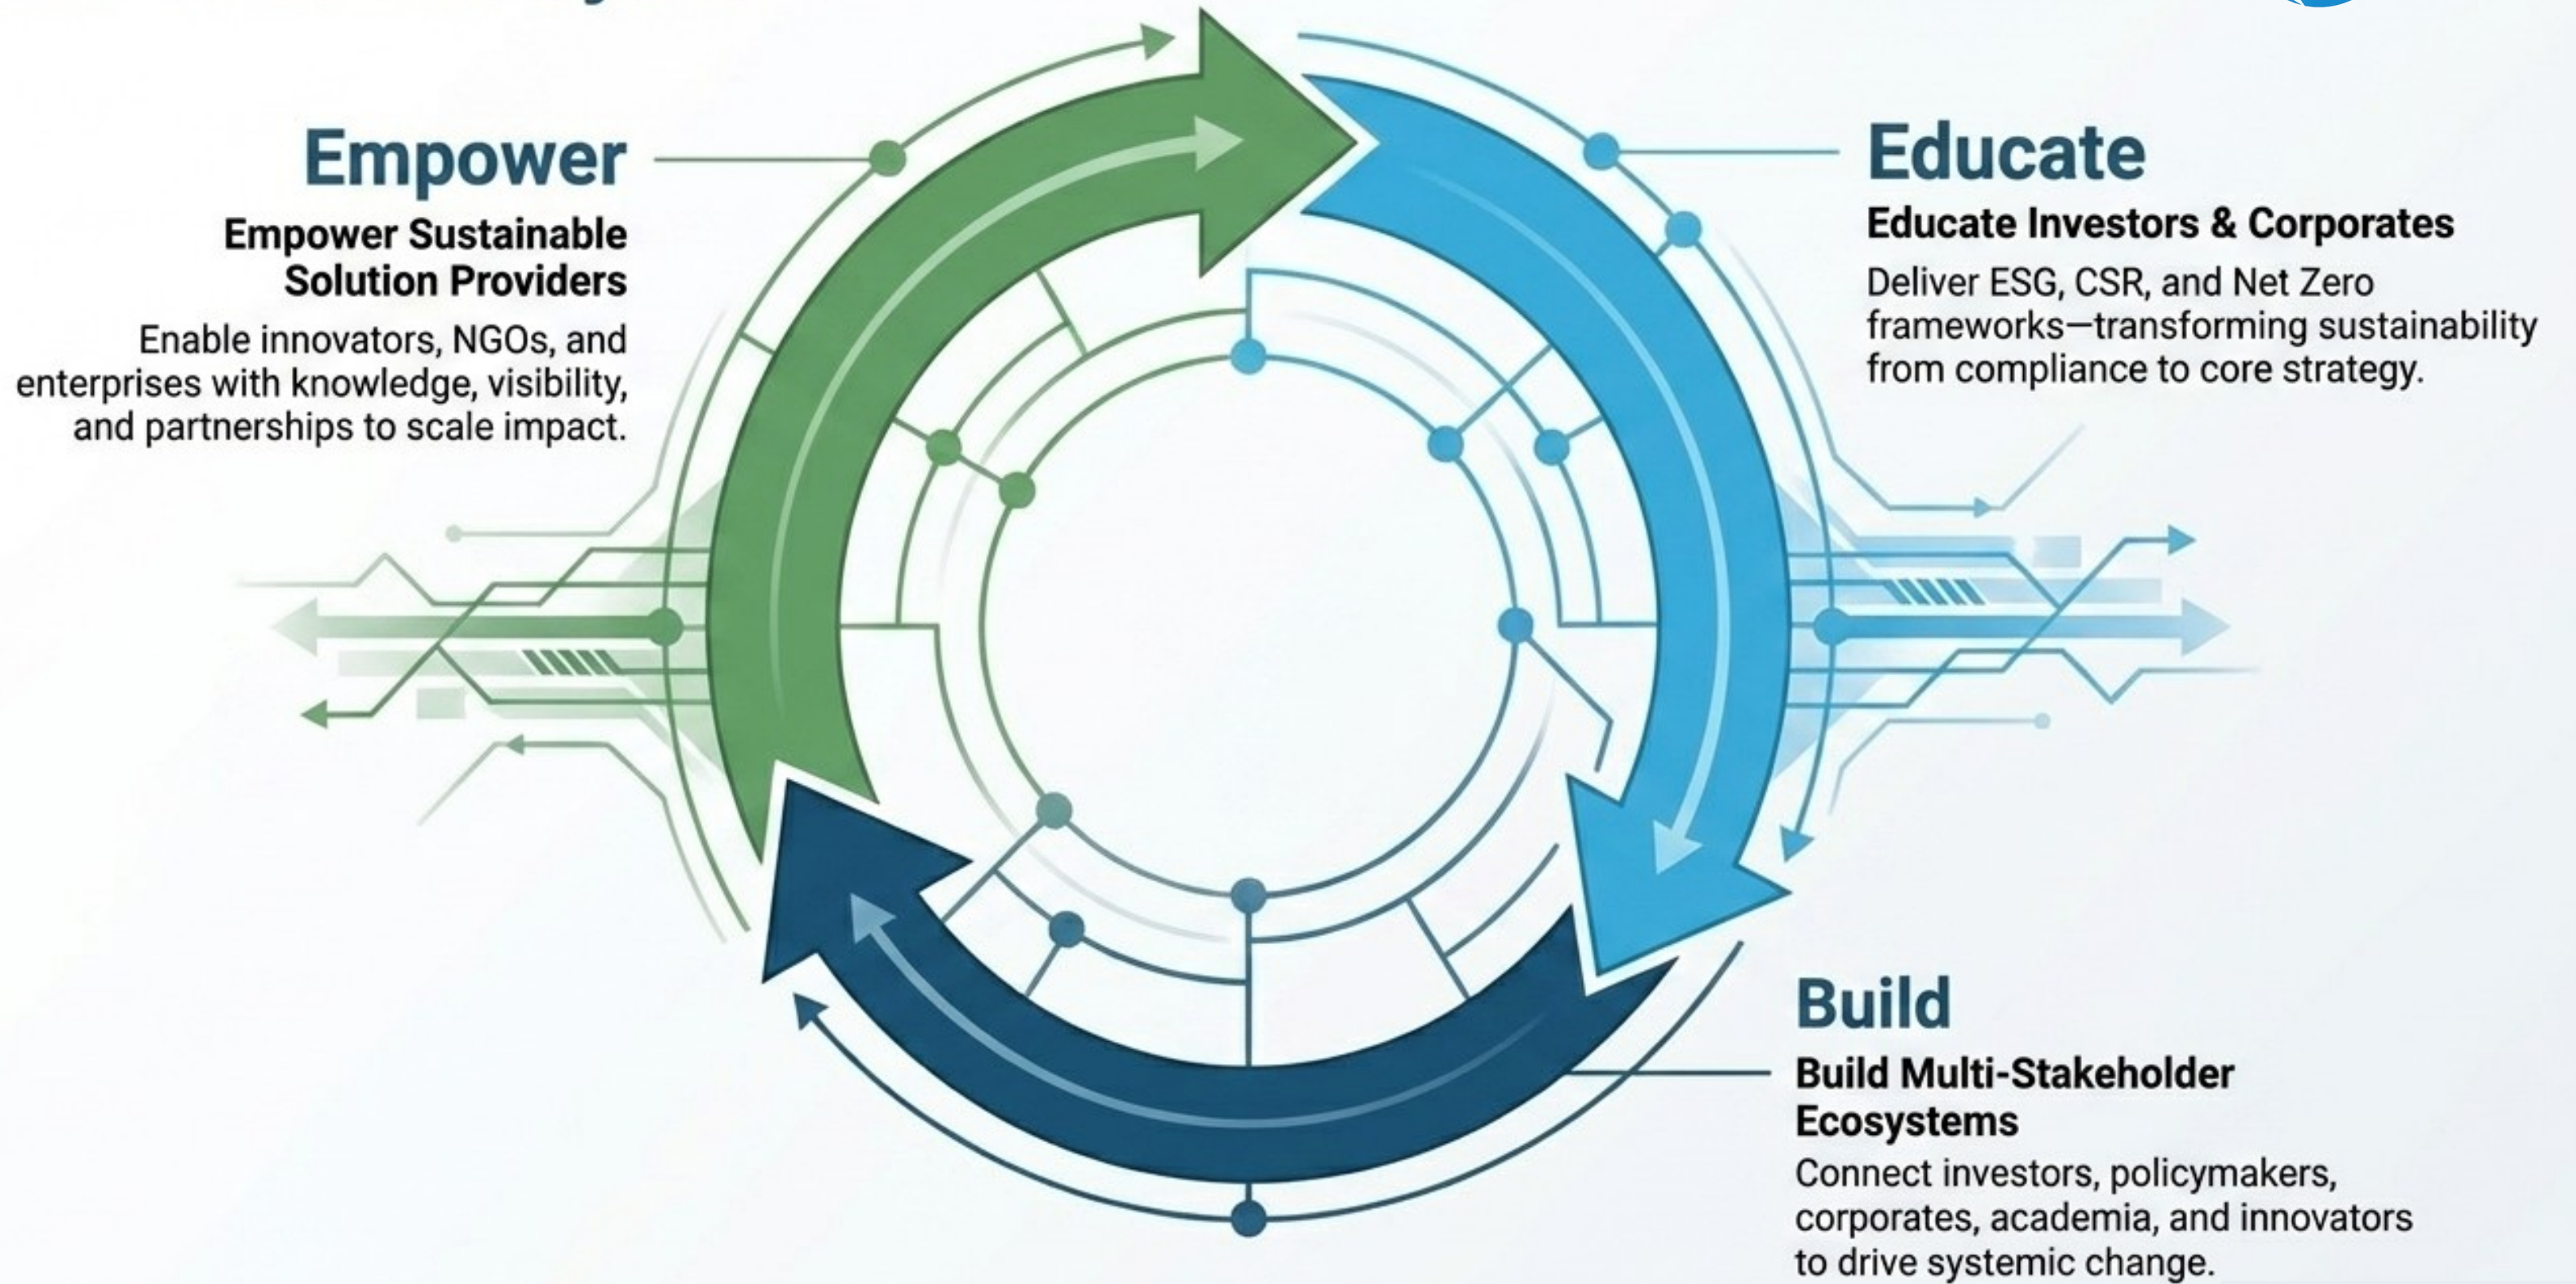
Empower

Empower Sustainable Solution Providers

Enable innovators, NGOs, and enterprises with knowledge, visibility, and partnerships to scale impact.

Educate

Educate Investors & Corporates

Deliver ESG, CSR, and Net Zero frameworks—transforming sustainability from compliance to core strategy.

Build

Build Multi-Stakeholder Ecosystems

Connect investors, policymakers, corporates, academia, and innovators to drive systemic change.